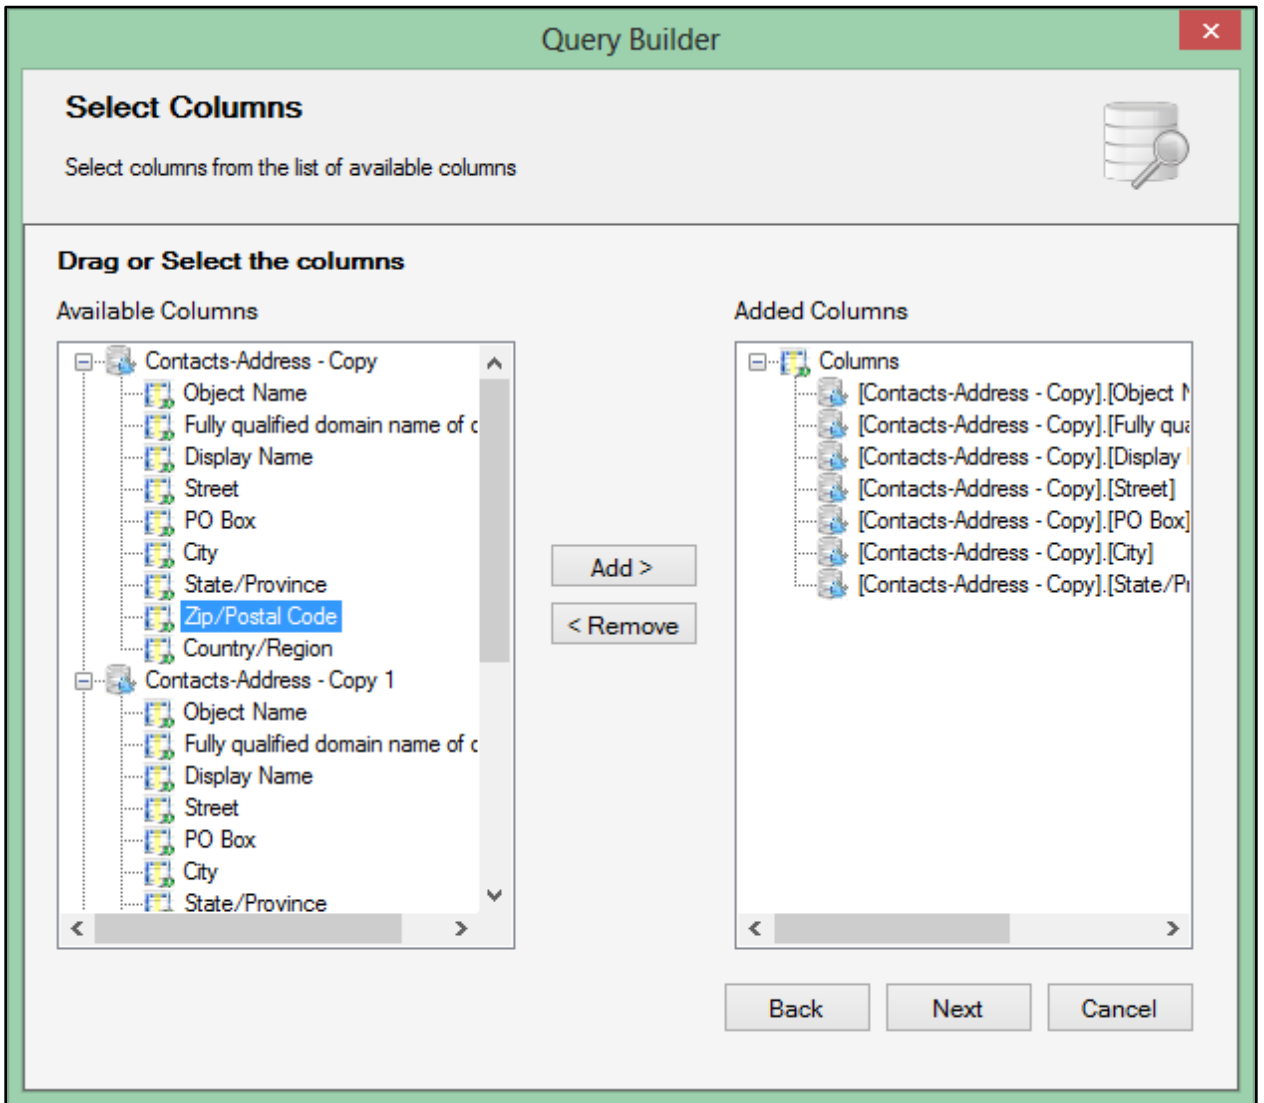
Query Builder

Select Columns

Select columns from the list of available columns

Drag or Select the columns

Available Columns

Contacts-Address - Copy
Object Name
Fully qualified domain name of c
Display Name
Street
PO Box
City
State/Province
Zip/Postal Code
Country/Region
Contacts-Address - Copy 1
Object Name
Fully qualified domain name of c
Display Name
Street
PO Box
City
State/Province

Add >
< Remove

Added Columns

Columns
[Contacts-Address - Copy].[Object N
[Contacts-Address - Copy].[Fully qua
[Contacts-Address - Copy].[Display
[Contacts-Address - Copy].[Street]
[Contacts-Address - Copy].[PO Box]
[Contacts-Address - Copy].[City]
[Contacts-Address - Copy].[State/Pr

Back
Next
Cancel